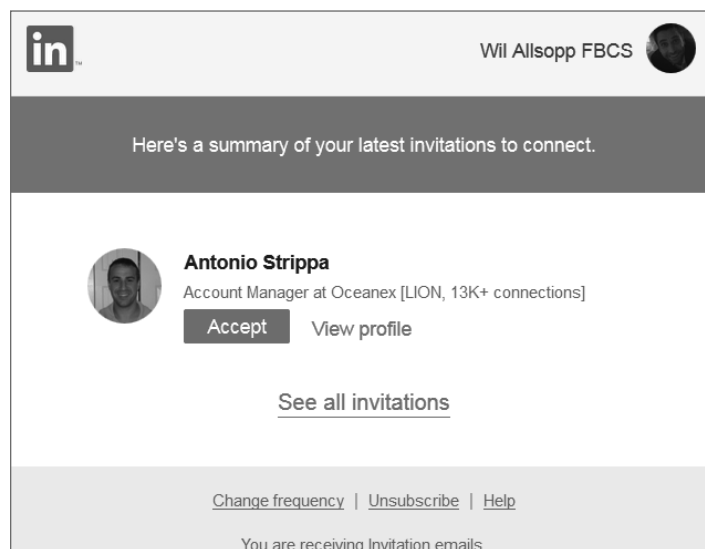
in™

Wil Allsopp FBCS

Here's a summary of your latest invitations to connect.

Antonio Strippa

Account Manager at Oceanex [LION, 13K+ connections]

Accept View profile

See all invitations

Change frequency | Unsubscribe | Help

You are receiving Invitation emails